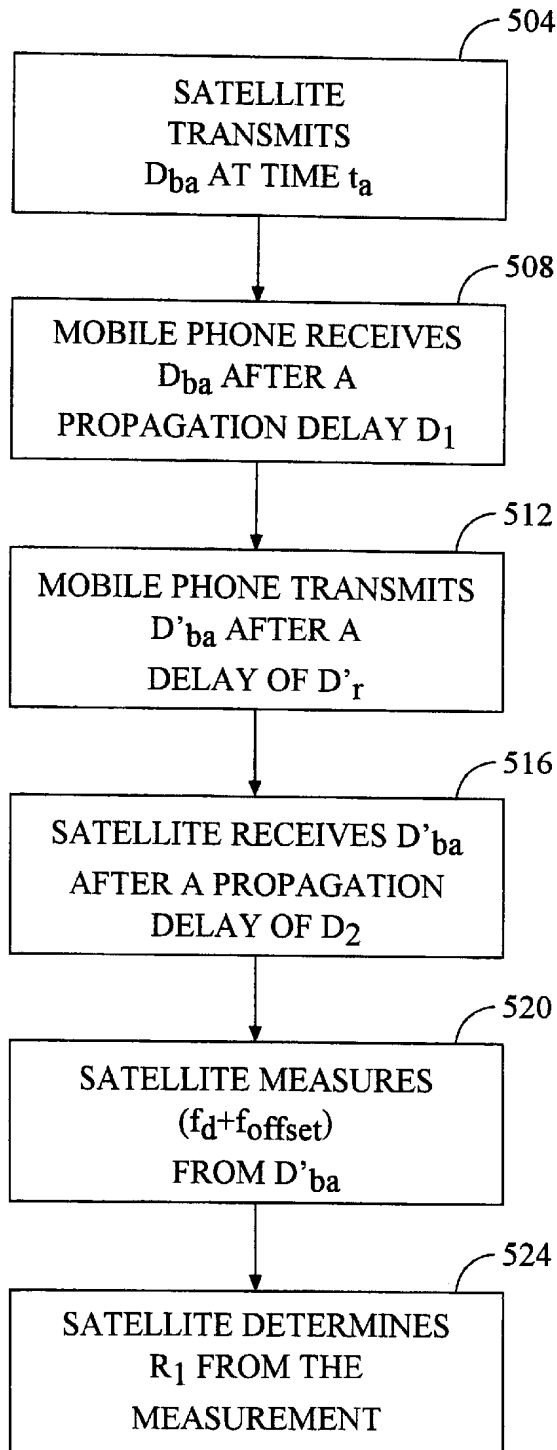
504

SATELLITE TRANSMITS $D_{ba}$ AT TIME $t_a$

508

MOBILE PHONE RECEIVES $D_{ba}$ AFTER A PROPAGATION DELAY $D_1$

512

MOBILE PHONE TRANSMITS $D'_{ba}$ AFTER A DELAY OF $D'_r$

516

SATELLITE RECEIVES $D'_{ba}$ AFTER A PROPAGATION DELAY OF $D_2$

520

SATELLITE MEASURES $(f_d+f_{offset})$ FROM $D'_{ba}$

524

SATELLITE DETERMINES $R_1$ FROM THE MEASUREMENT